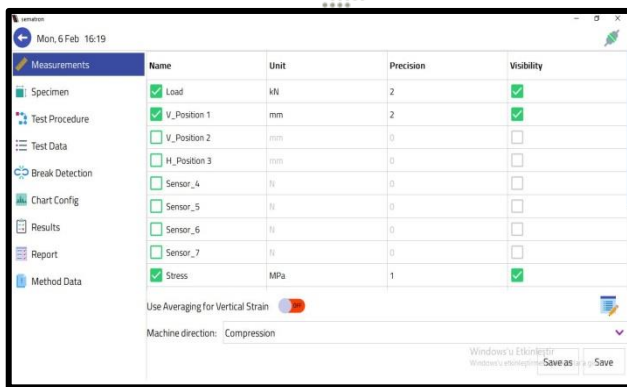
sematron

Mon, 6 Feb 16:19

Measurements
Specimen
Test Procedure
Test Data
Break Detection
Chart Config
Results
Report
Method Data

| Name | Unit | Precision | Visibility |
|---|---|---|---|
| Load | kN | 2 | |
| V_Position 1 | mm | 2 | |
| V_Position 2 | mm | 0 | |
| H_Position 3 | mm | 0 | |
| Sensor_4 | N | 0 | |
| Sensor_5 | N | 0 | |
| Sensor_6 | N | 0 | |
| Sensor_7 | N | 0 | |
| Stress | MPa | 1 | |

Use Averaging for Vertical Strain OFF

Machine direction: Compression

Windows'u Etkinleştir
Windows'u etkinleştirmek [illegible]

Save as
Save